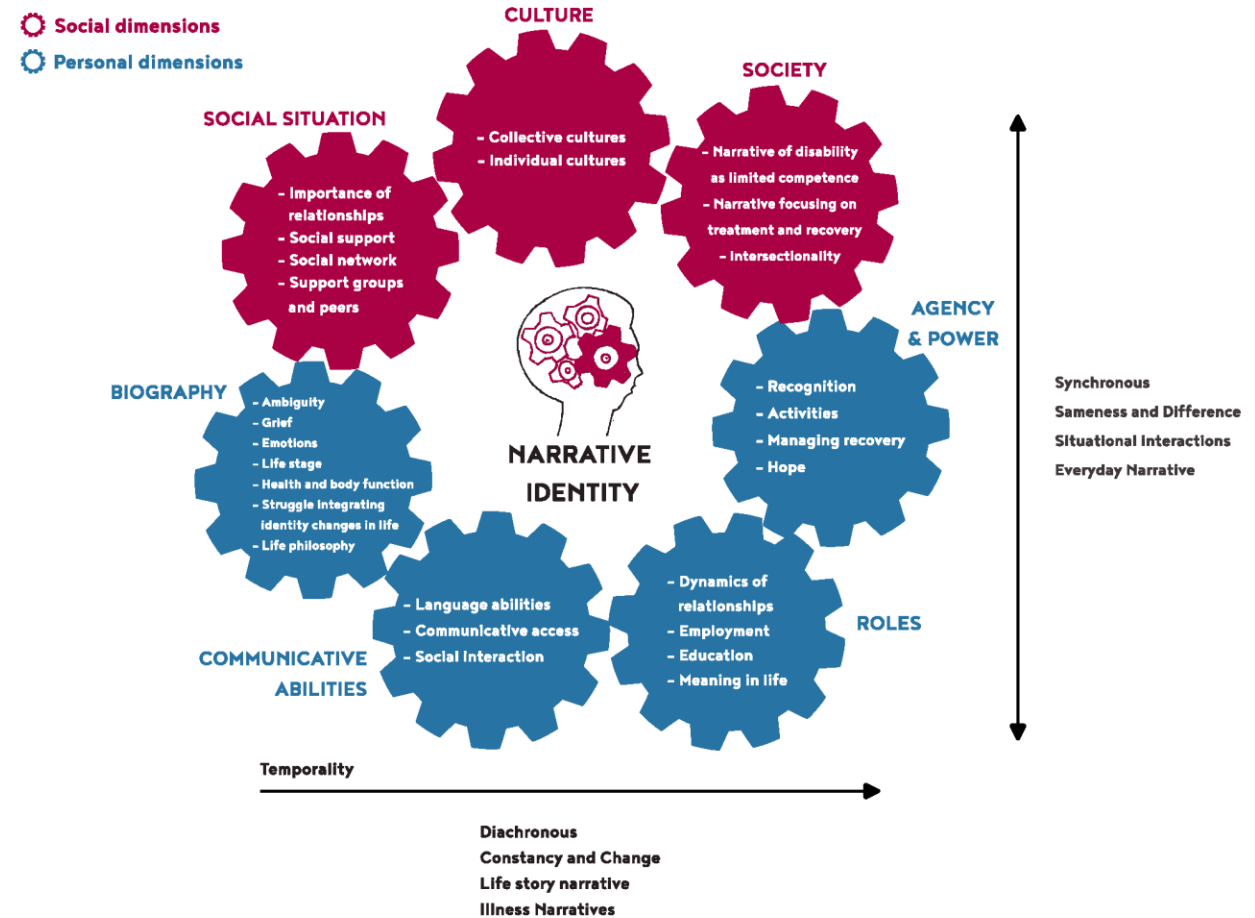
Social dimensions
Personal dimensions

CULTURE
- Collective cultures
- Individual cultures

SOCIETY
- Narrative of disability as limited competence
- Narrative focusing on treatment and recovery
- Intersectionality

SOCIAL SITUATION
- Importance of relationships
- Social support
- Social network
- Support groups and peers

AGENCY & POWER
- Recognition
- Activities
- Managing recovery
- Hope

BIOGRAPHY
- Ambiguity
- Grief
- Emotions
- Life stage
- Health and body function
- Struggle integrating identity changes in life
- Life philosophy

NARRATIVE IDENTITY

COMMUNICATIVE ABILITIES
- Language abilities
- Communicative access
- Social interaction

ROLES
- Dynamics of relationships
- Employment
- Education
- Meaning in life

Synchronous
Sameness and Difference
Situational Interactions
Everyday Narrative

Temporality

Diachronous
Constancy and Change
Life story narrative
Illness Narratives